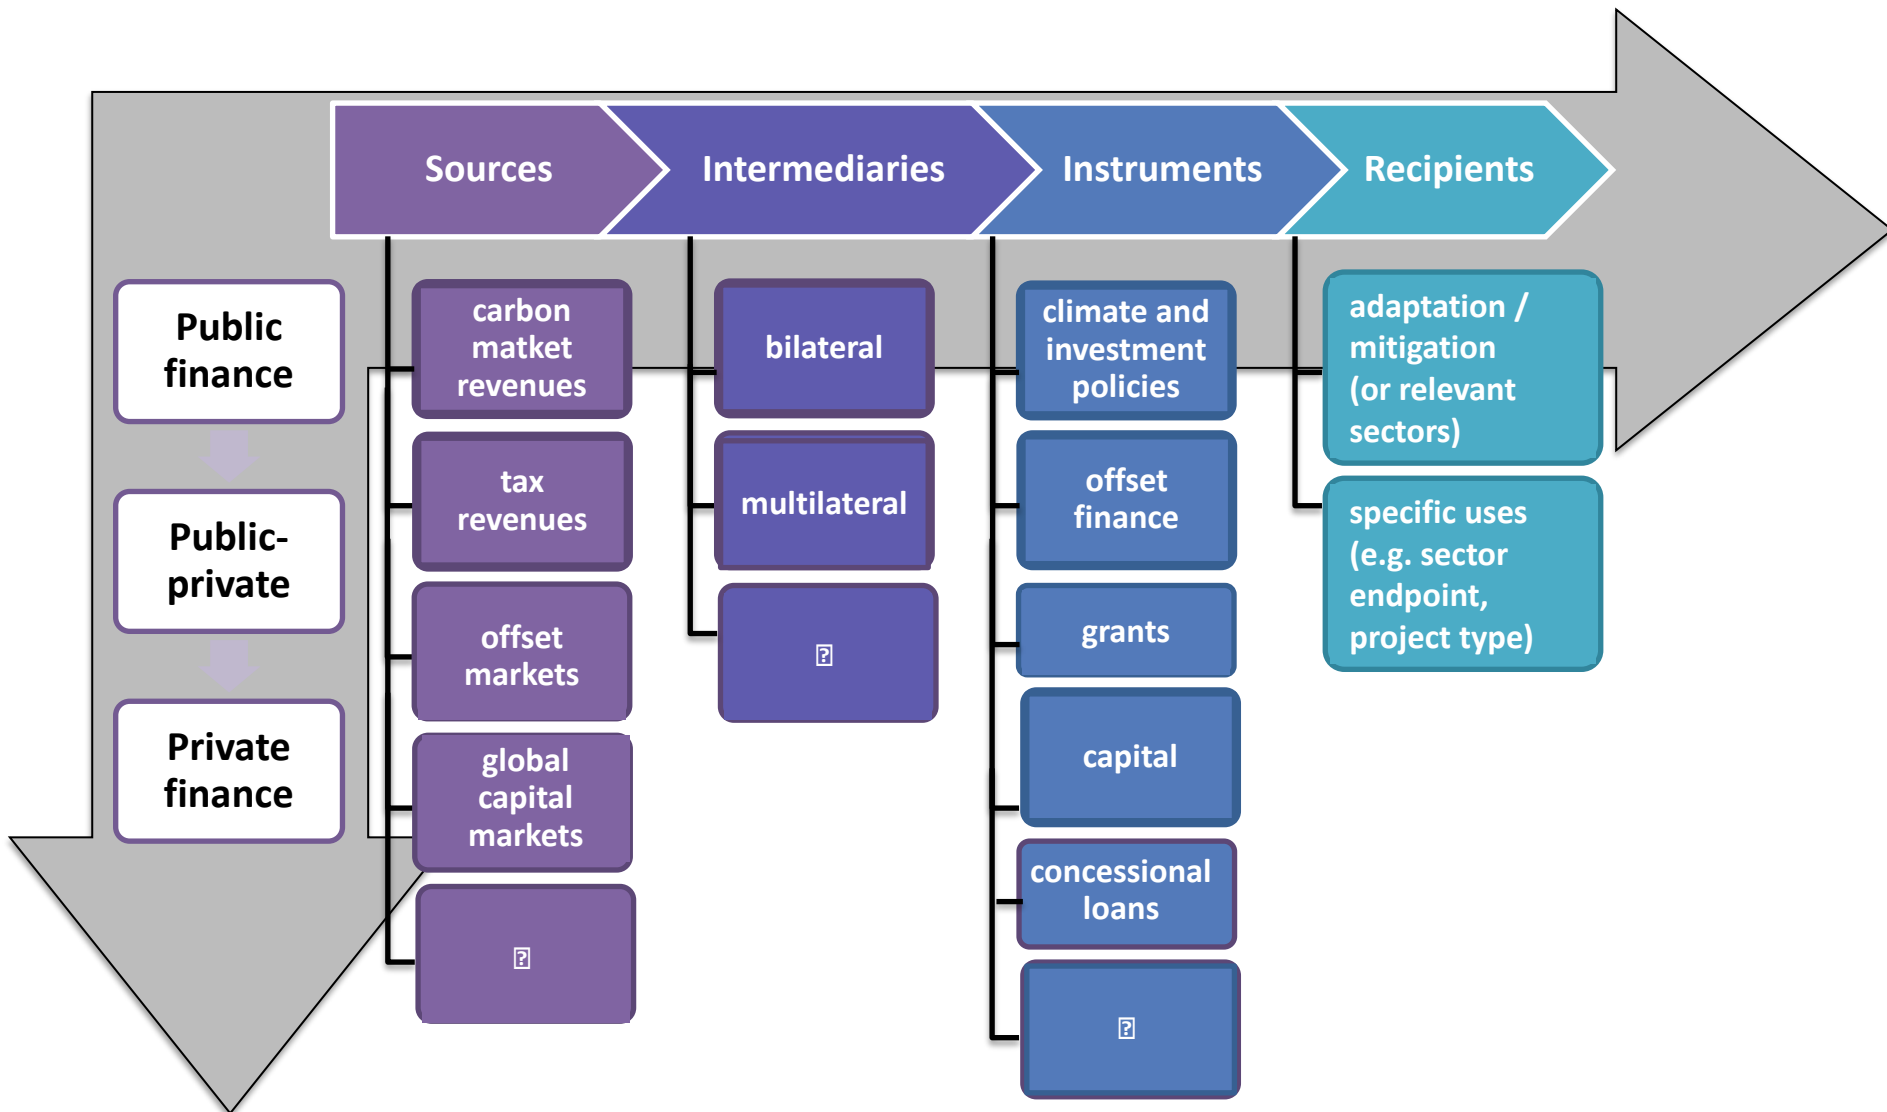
Sources

Intermediaries

Instruments

Recipients

Public finance

Public-private

Private finance

carbon matket revenues

tax revenues

offset markets

global capital markets

?

bilateral

multilateral

?

climate and investment policies

offset finance

grants

capital

concessional loans

?

adaptation / mitigation (or relevant sectors)

specific uses (e.g. sector endpoint, project type)